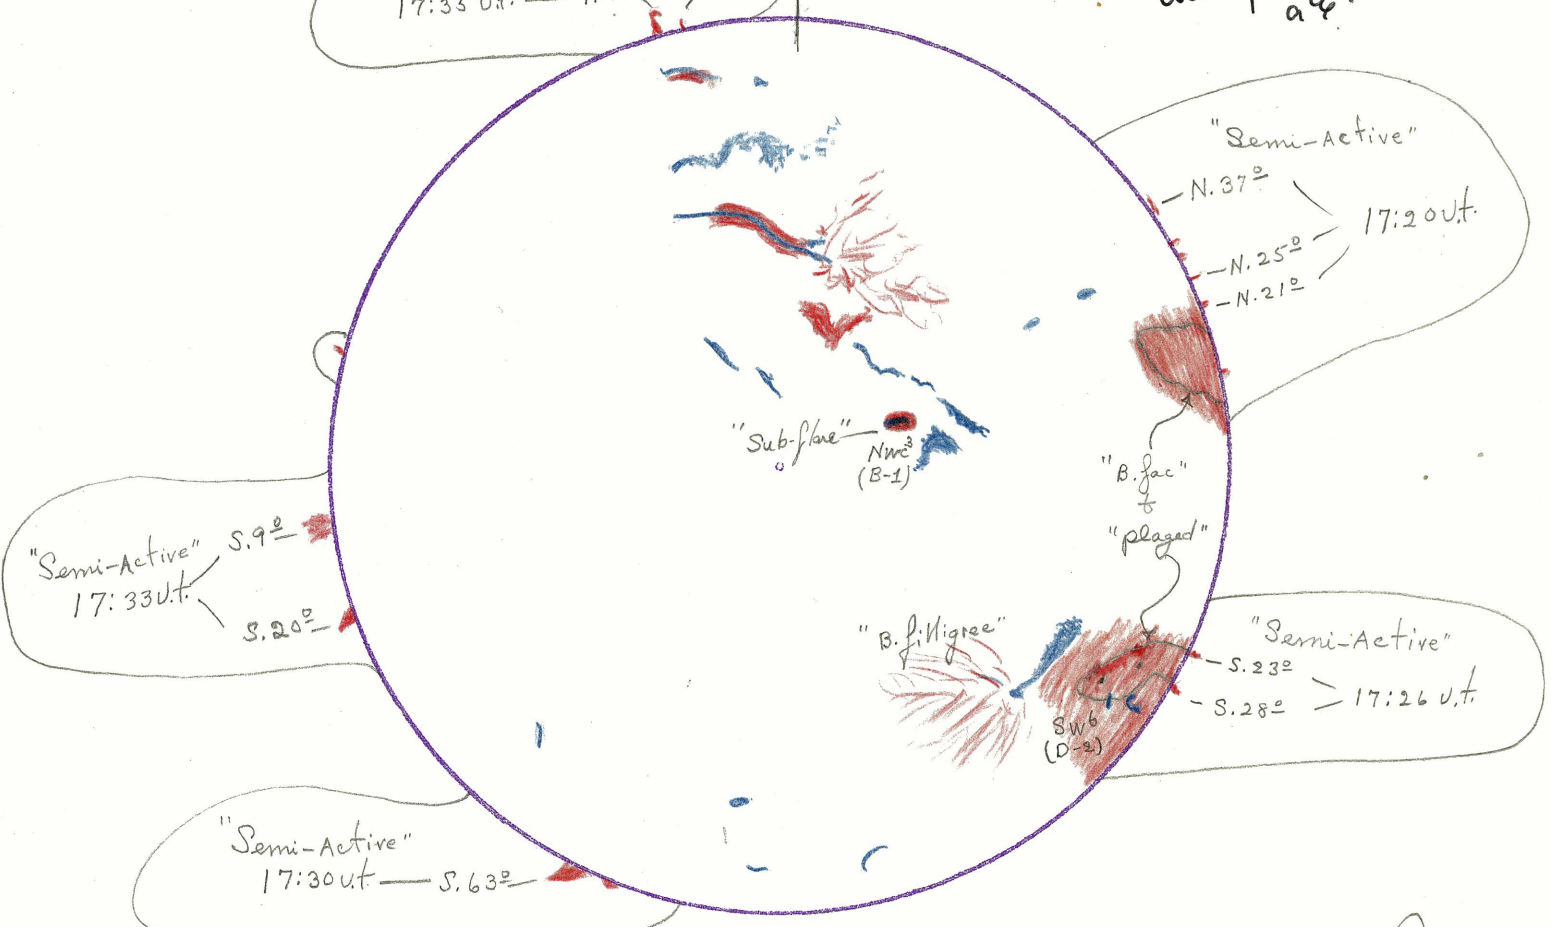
17:33 U.t.

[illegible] a

"Semi-Active"
N. 37°
17:20 U.t.
N. 25°
N. 21°

"Sub-flare"
Nwc³
(B-1)

"B. fac"
&
"plaged"

"Semi-Active"
17:33 U.t.
S. 9°
S. 20°

"B. filigree"

"Semi-Active"
S. 23°
S. 28°
17:26 U.t.

Sw⁶
(D-2)

"Semi-Active"
17:30 U.t.
S. 63°